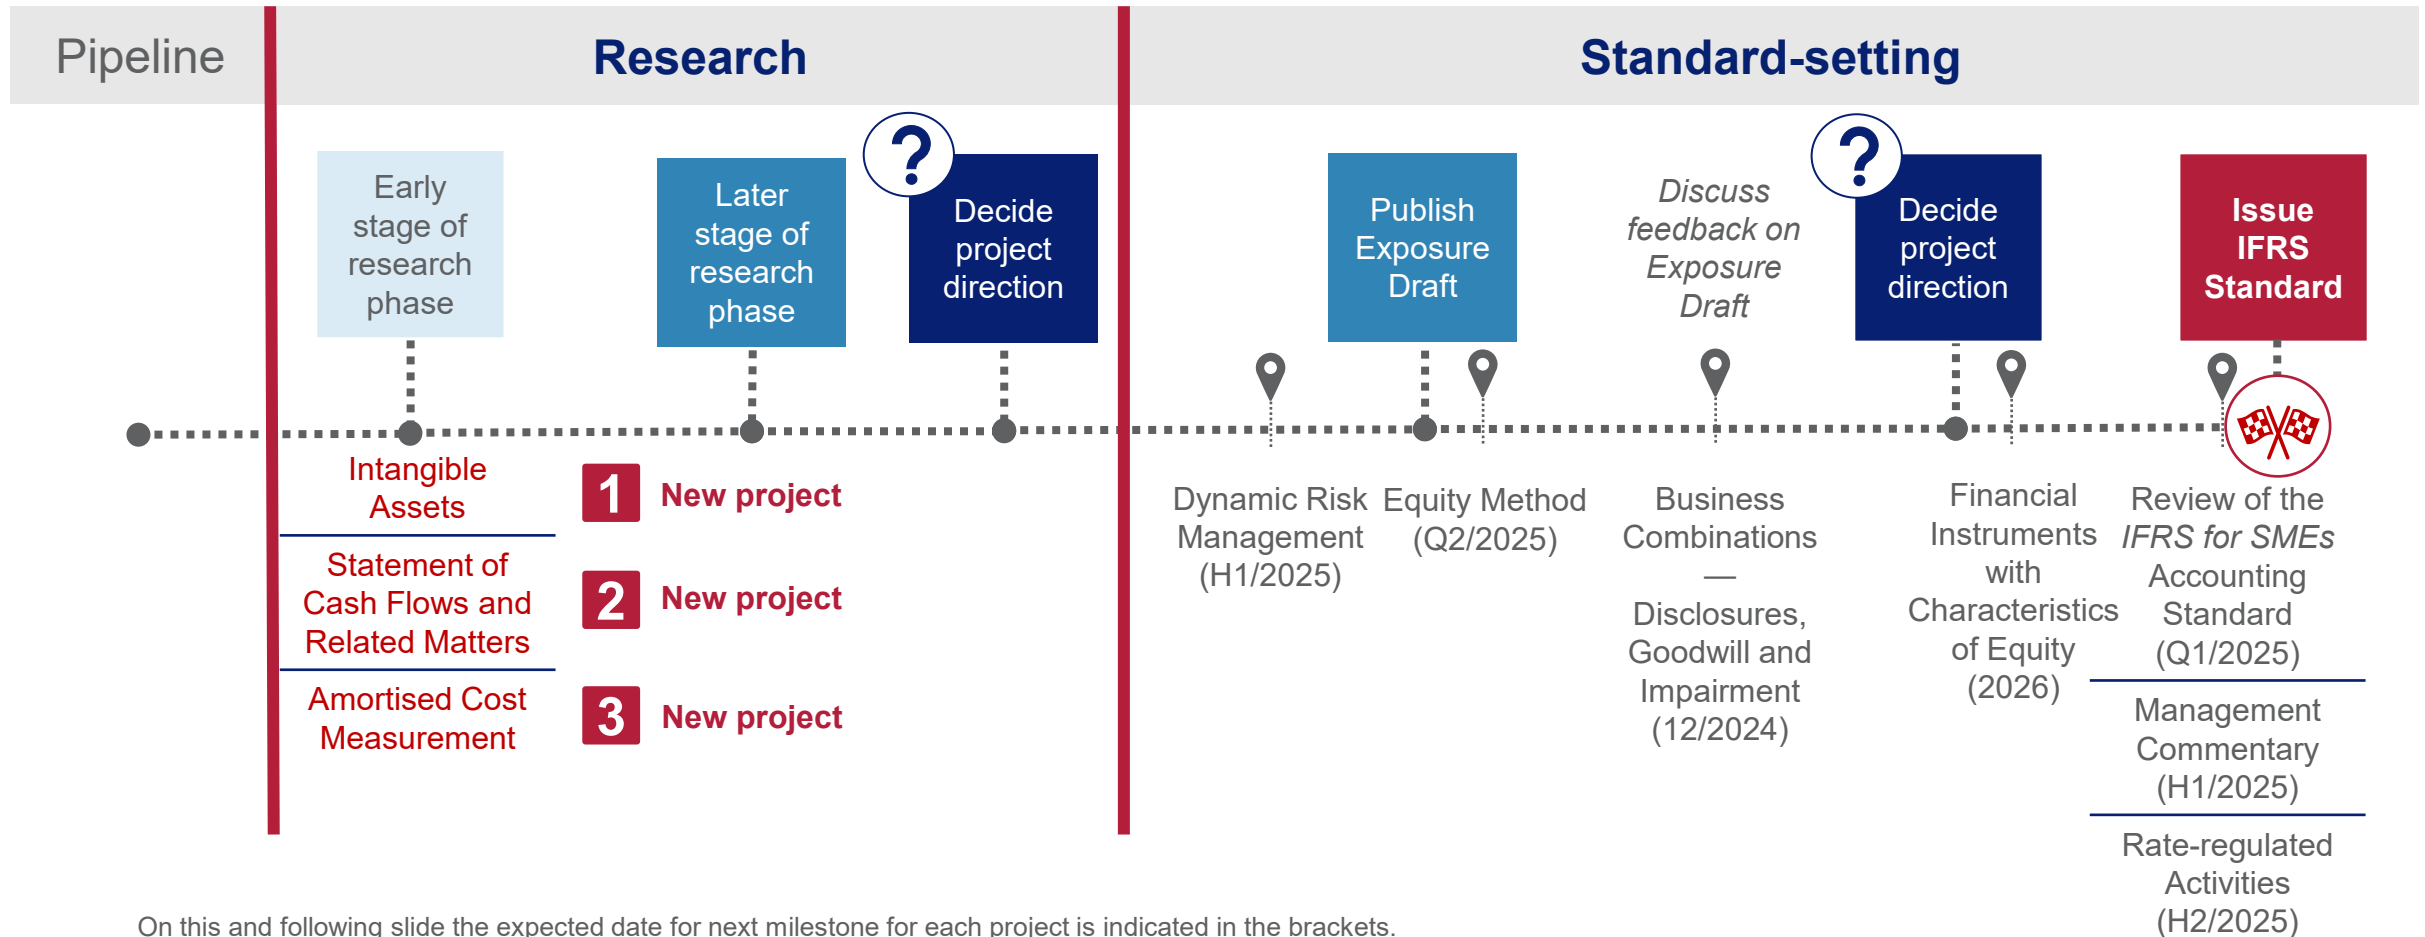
Pipeline

Research

Standard-setting

Early stage of research phase

Later stage of research phase

?

Decide project direction

Publish Exposure Draft

*Discuss feedback on Exposure Draft*

?

Decide project direction

**Issue IFRS Standard**

Intangible Assets

Statement of Cash Flows and Related Matters

Amortised Cost Measurement

1 New project

2 New project

3 New project

Dynamic Risk Management (H1/2025)

Equity Method (Q2/2025)

Business Combinations — Disclosures, Goodwill and Impairment (12/2024)

Financial Instruments with Characteristics of Equity (2026)

Review of the *IFRS for SMEs* Accounting Standard (Q1/2025)

Management Commentary (H1/2025)

Rate-regulated Activities (H2/2025)

On this and following slide the expected date for next milestone for each project is indicated in the brackets.